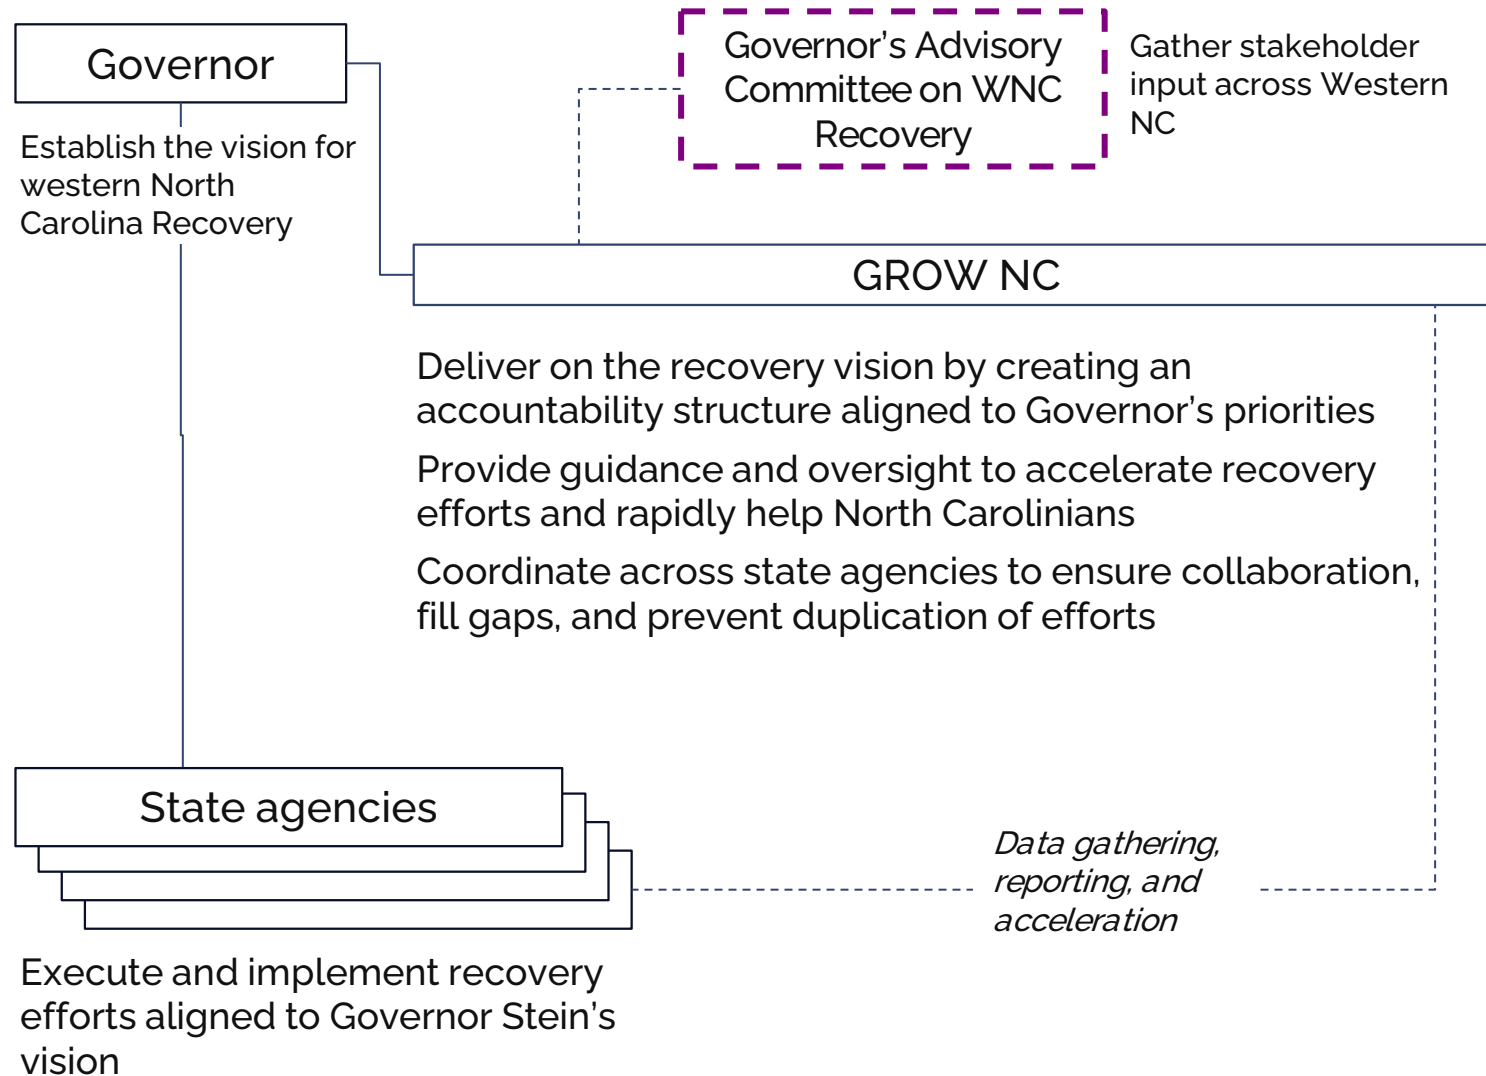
Governor

Establish the vision for western North Carolina Recovery

Governor's Advisory Committee on WNC Recovery

Gather stakeholder input across Western NC

GROW NC

Deliver on the recovery vision by creating an accountability structure aligned to Governor's priorities

Provide guidance and oversight to accelerate recovery efforts and rapidly help North Carolinians

Coordinate across state agencies to ensure collaboration, fill gaps, and prevent duplication of efforts

State agencies

Data gathering, reporting, and acceleration

Execute and implement recovery efforts aligned to Governor Stein's vision